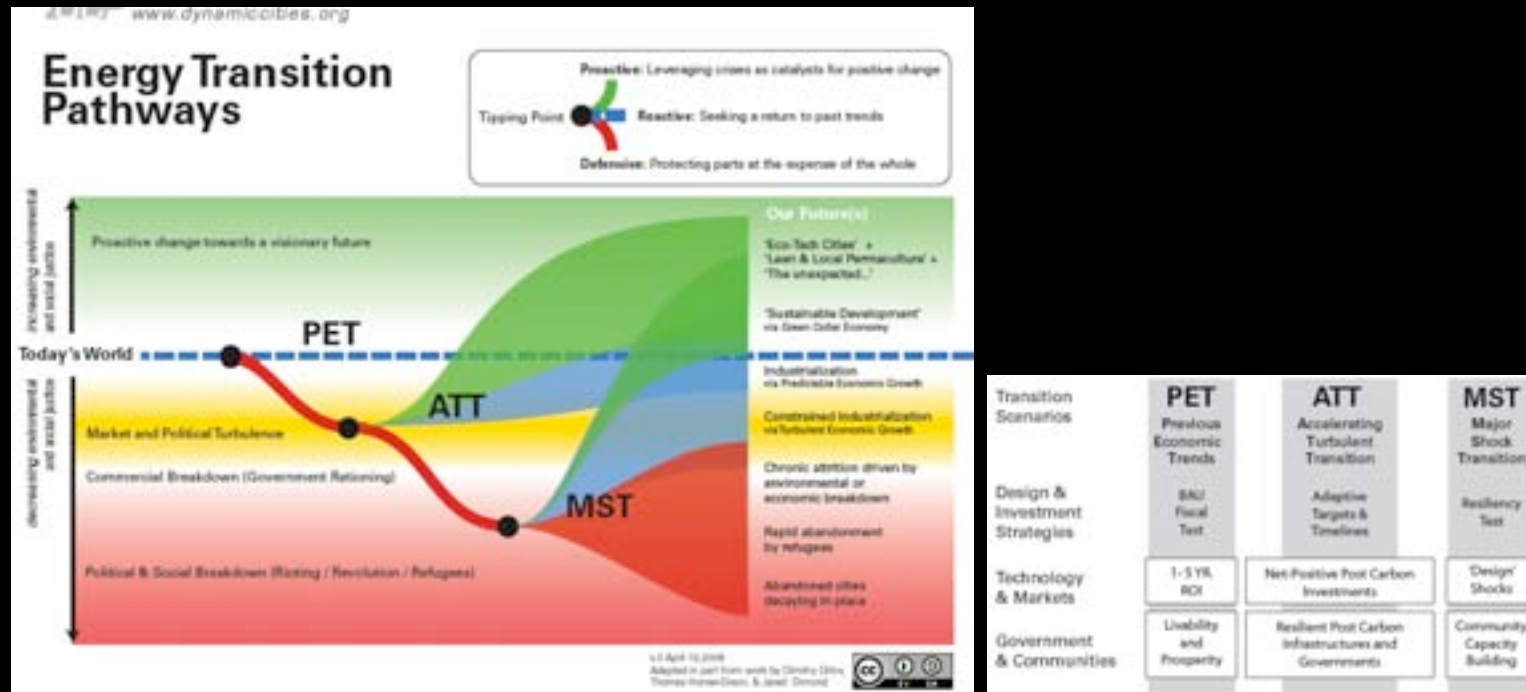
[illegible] www.dynamiccities.org

Energy Transition Pathways

Proactive: Leveraging crises as catalysts for positive change

Tipping Point

Reactive: Seeking a return to past trends

Defensive: Protecting parts at the expense of the whole

increasing environmental and social justice

Proactive change towards a visionary future

Our Future(s)

'Eco-Tech Cities' + 'Lean & Local Permaculture' + 'The unexpected...'

'Sustainable Development' via Green Collar Economy

PET

Today's World

ATT

Industrialization via Predictable Economic Growth

decreasing environmental and social justice

Market and Political Turbulence

Constrained Industrialization via Turbulent Economic Growth

Commercial Breakdown (Government Rationing)

Chronic attrition driven by environmental or economic breakdown

MST

Rapid abandonment by refugees

Political & Social Breakdown (Rioting / Revolution / Refugees)

Abandoned cities decaying in place

v.3 April 10 2008
Adapted in part from work by Dimitry Orlov, Thomas Homer-Dixon, & Janet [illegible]

| Transition Scenarios | PET Previous Economic Trends | ATT Accelerating Turbulent Transition | MST Major Shock Transition |
|---|---|---|---|
| Design & Investment Strategies | BAU Fiscal Test | Adaptive Targets & Timelines | Resiliency Test |
| Technology & Markets | 1-5 YR ROI | Net-Positive Post Carbon Investments | 'Design' Shocks |
| Government & Communities | Livability and Prosperity | Resilient Post Carbon Infrastructures and Governments | Community Capacity Building |